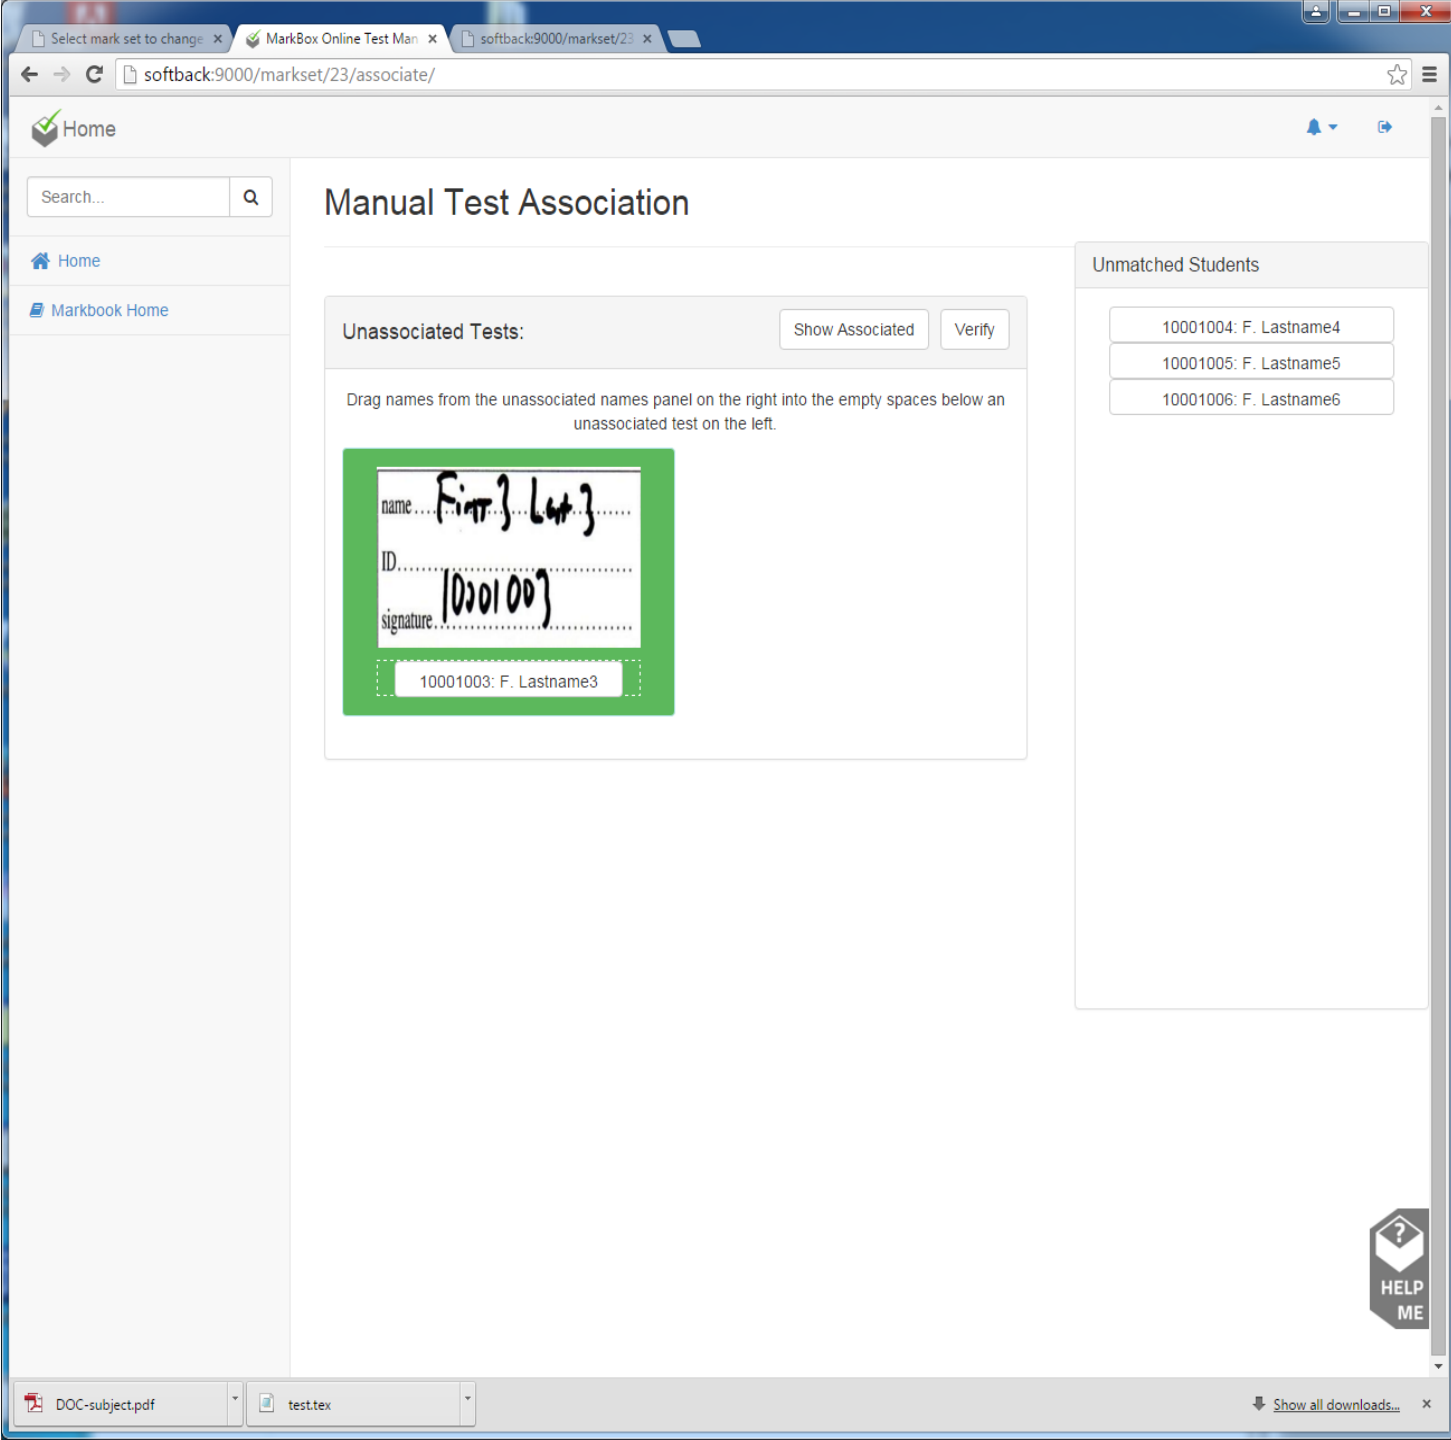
Select mark set to change ×
MarkBox Online Test Man ×
softback:9000/markset/23 ×

softback:9000/markset/23/associate/

Home

Search...

Home

Markbook Home

Manual Test Association

Unassociated Tests:

Show Associated

Verify

Drag names from the unassociated names panel on the right into the empty spaces below an unassociated test on the left.

name First3 Last3
ID 10001003
signature

10001003: F. Lastname3

Unmatched Students

10001004: F. Lastname4

10001005: F. Lastname5

10001006: F. Lastname6

HELP ME

DOC-subject.pdf

test.tex

Show all downloads...